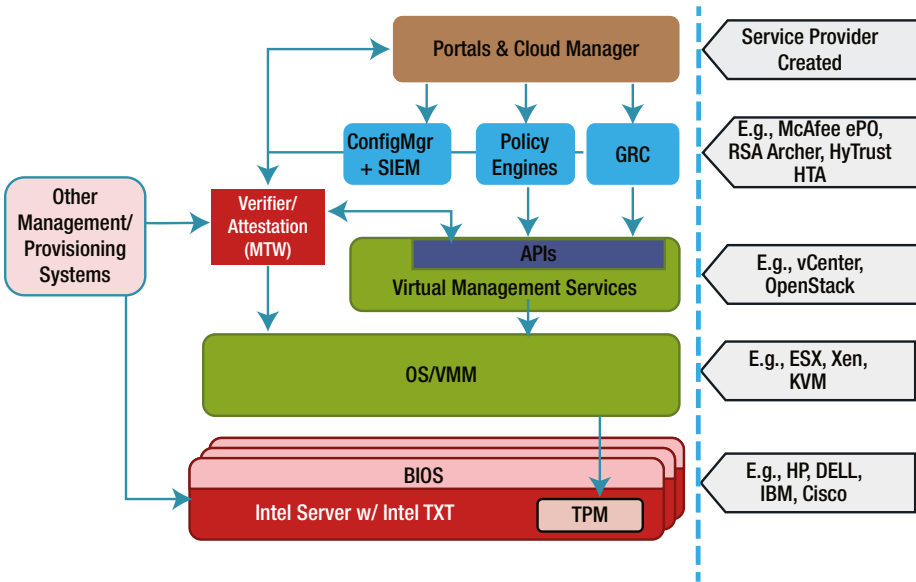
Portals & Cloud Manager

ConfigMgr + SIEM

Policy Engines

GRC

Other Management/ Provisioning Systems

Verifier/ Attestation (MTW)

APIs

Virtual Management Services

OS/VMM

BIOS

Intel Server w/ Intel TXT

TPM

Service Provider Created

E.g., McAfee ePO, RSA Archer, HyTrust HTA

E.g., vCenter, OpenStack

E.g., ESX, Xen, KVM

E.g., HP, DELL, IBM, Cisco